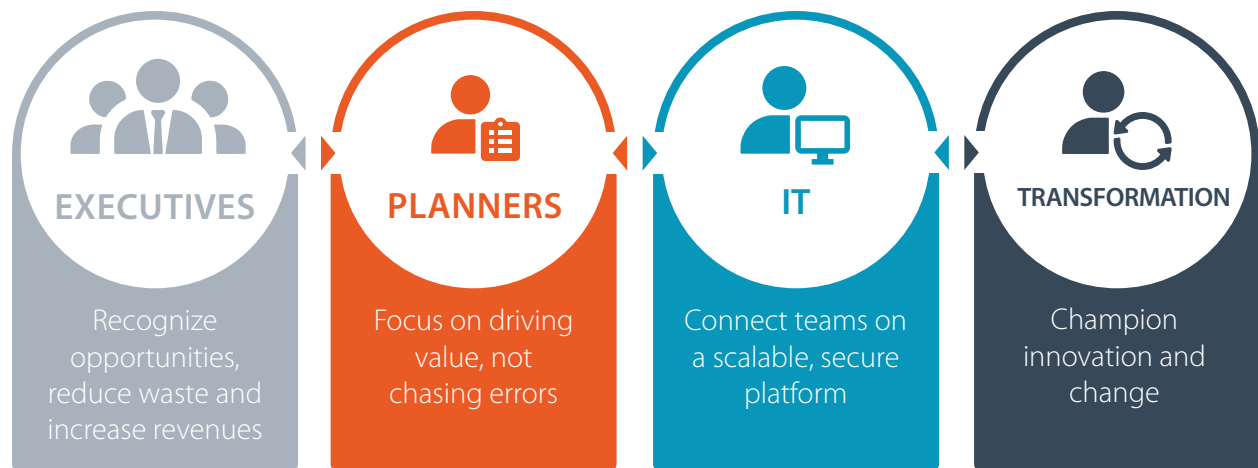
EXECUTIVES

Recognize opportunities, reduce waste and increase revenues

PLANNERS

Focus on driving value, not chasing errors

IT

Connect teams on a scalable, secure platform

TRANSFORMATION

Champion innovation and change